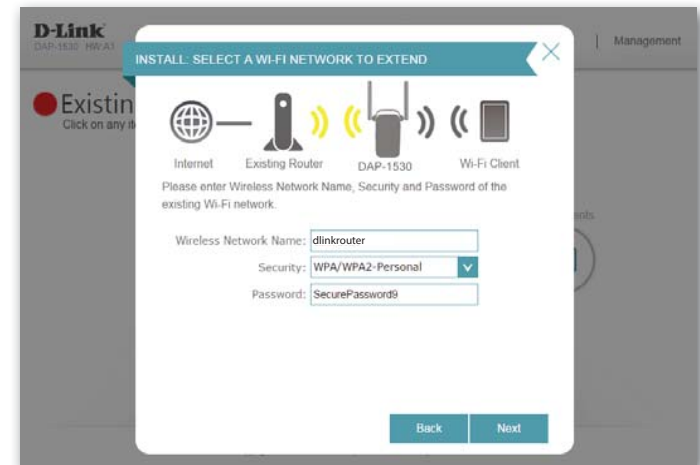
D-Link
DAP-1530 HW:A1

| Management

Existin
Click on any it

INSTALL: SELECT A WI-FI NETWORK TO EXTEND

Internet Existing Router DAP-1530 Wi-Fi Client

Please enter Wireless Network Name, Security and Password of the existing Wi-Fi network.

Wireless Network Name: dlinkrouter
Security: WPA/WPA2-Personal
Password: SecurePassword9

ents

Back Next